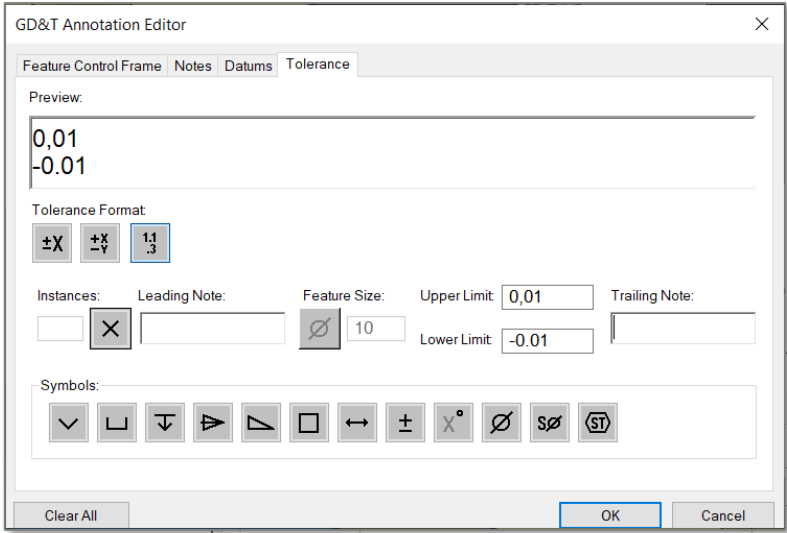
GD&T Annotation Editor
×

Feature Control Frame | Notes | Datums | Tolerance

Preview:

0,01
-0.01

Tolerance Format:
±X  $\pm^{X}_{-Y}$  $^{1.1}_{.3}$

Instances:  ×  Leading Note:  Feature Size:  Ø  10  Upper Limit: 0,01  Lower Limit: -0.01  Trailing Note:

Symbols:
∨  ⊔  ↧  ⌲  ⊿  □  ↔  ±  X°  Ø  SØ  ST

Clear All  OK  Cancel